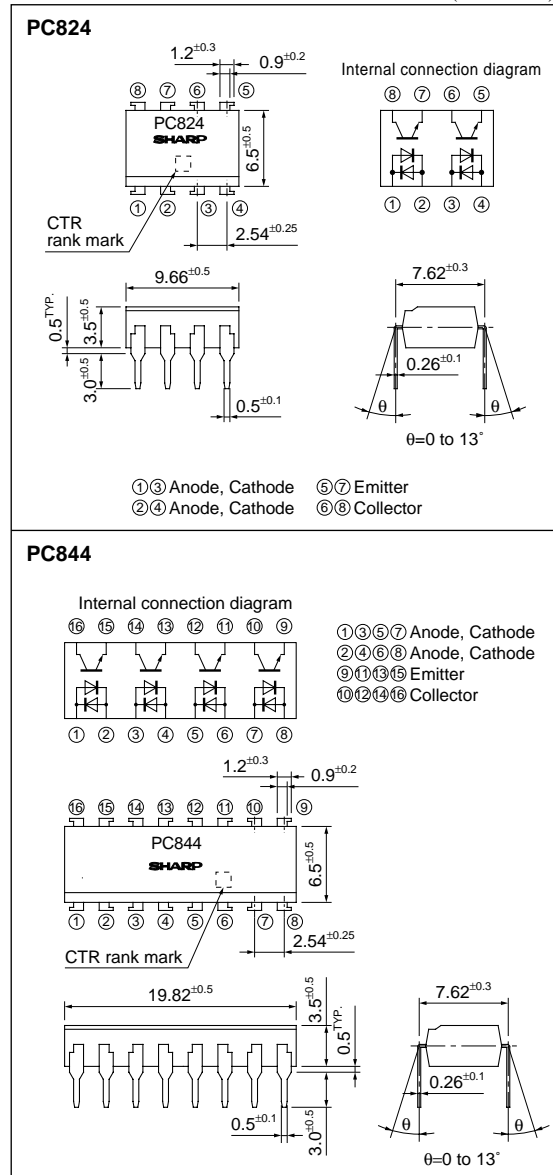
PC824

$1.2^{\pm0.3}$ $0.9^{\pm0.2}$

Internal connection diagram

⑧ ⑦ ⑥ ⑤

PC824
SHARP

$6.5^{\pm0.5}$

① ② ③ ④

⑧ ⑦ ⑥ ⑤

① ② ③ ④

CTR rank mark

$2.54^{\pm0.25}$

$9.66^{\pm0.5}$

$7.62^{\pm0.3}$

$0.5^{TYP.}$ $3.5^{\pm0.5}$ $3.0^{\pm0.5}$

$0.26^{\pm0.1}$

θ θ

$0.5^{\pm0.1}$

θ=0 to 13˚

①③ Anode, Cathode ⑤⑦ Emitter
②④ Anode, Cathode ⑥⑧ Collector

PC844

Internal connection diagram

⑯ ⑮ ⑭ ⑬ ⑫ ⑪ ⑩ ⑨

① ② ③ ④ ⑤ ⑥ ⑦ ⑧

①③⑤⑦ Anode, Cathode
②④⑥⑧ Anode, Cathode
⑨⑪⑬⑮ Emitter
⑩⑫⑭⑯ Collector

$1.2^{\pm0.3}$ $0.9^{\pm0.2}$

⑯ ⑮ ⑭ ⑬ ⑫ ⑪ ⑩ ⑨

PC844
SHARP

$6.5^{\pm0.5}$

① ② ③ ④ ⑤ ⑥ ⑦ ⑧

$2.54^{\pm0.25}$

CTR rank mark

$19.82^{\pm0.5}$

$3.5^{\pm0.5}$ $0.5^{TYP.}$

$7.62^{\pm0.3}$

$0.26^{\pm0.1}$

$0.5^{\pm0.1}$ $3.0^{\pm0.5}$

θ θ

θ=0 to 13˚